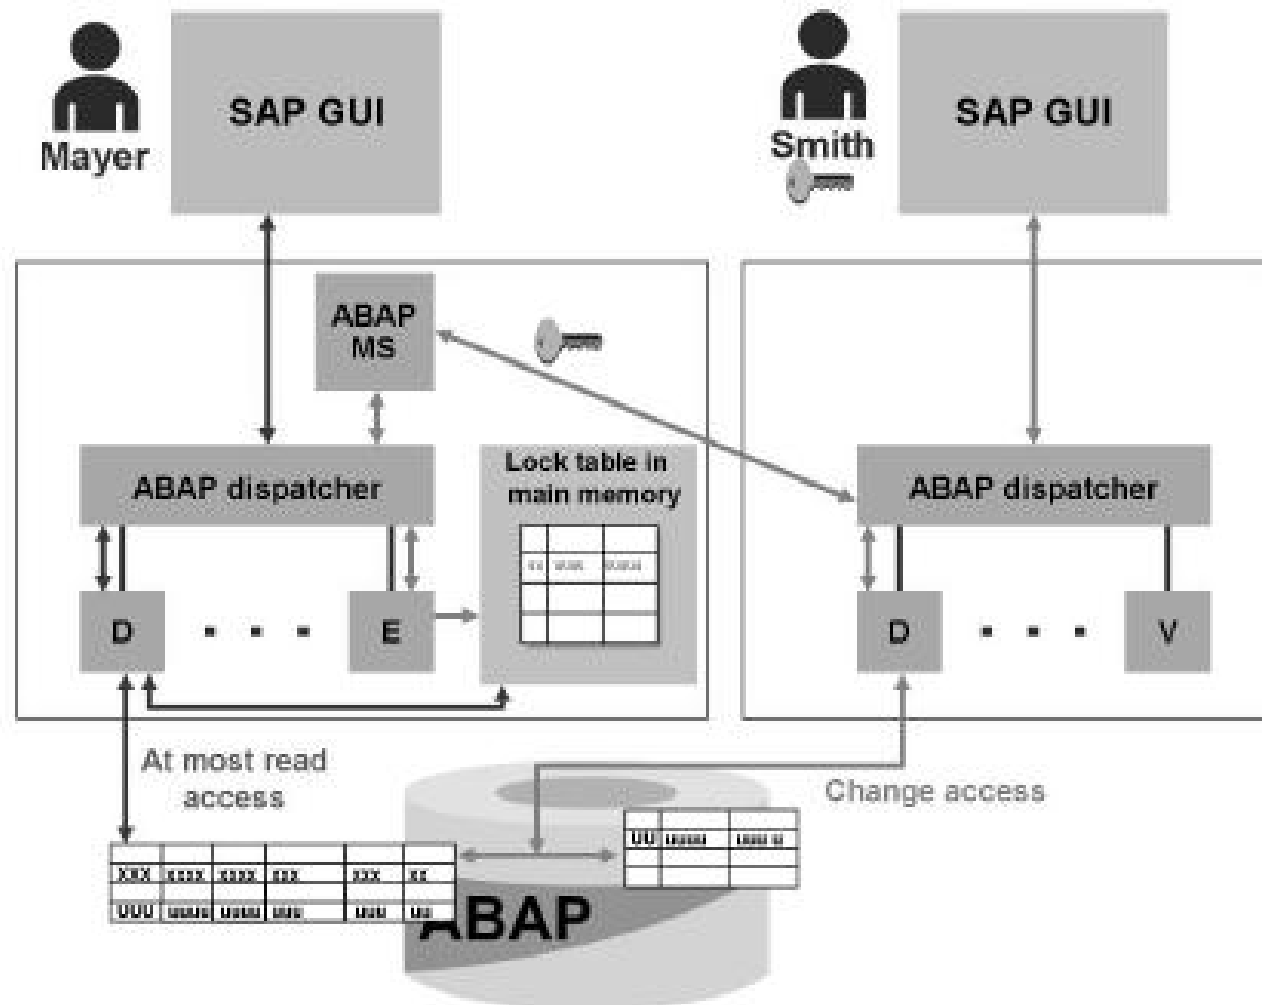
Mayer

SAP GUI

Smith

SAP GUI

ABAP MS

ABAP dispatcher

Lock table in main memory

ABAP dispatcher

D

E

D

V

At most read access

Change access

XXX xxxx xxxx xxx xxx xx

UUU uuuu uuuu uuu uuu uu

UU uuuu uuu u

ABAP